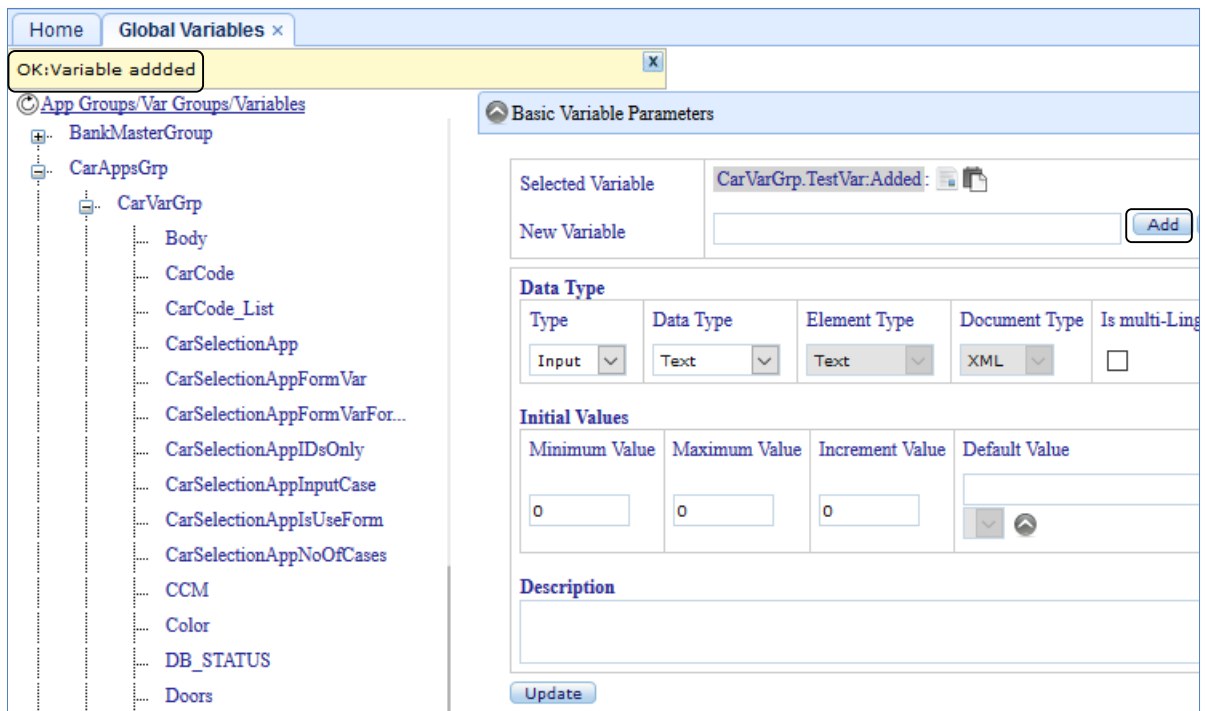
Home | Global Variables ×

OK:Variable addded

X

App Groups/Var Groups/Variables

BankMasterGroup

CarAppsGrp

CarVarGrp

Body

CarCode

CarCode_List

CarSelectionApp

CarSelectionAppFormVar

CarSelectionAppFormVarFor...

CarSelectionAppIDsOnly

CarSelectionAppInputCase

CarSelectionAppIsUseForm

CarSelectionAppNoOfCases

CCM

Color

DB_STATUS

Doors

Basic Variable Parameters

Selected Variable | CarVarGrp.TestVar:Added :

New Variable | Add

Data Type

| Type | Data Type | Element Type | Document Type | Is multi-Ling |
|---|---|---|---|---|
| Input | Text | Text | XML | |

Initial Values

| Minimum Value | Maximum Value | Increment Value | Default Value |
|---|---|---|---|
| 0 | 0 | 0 | |

Description

Update